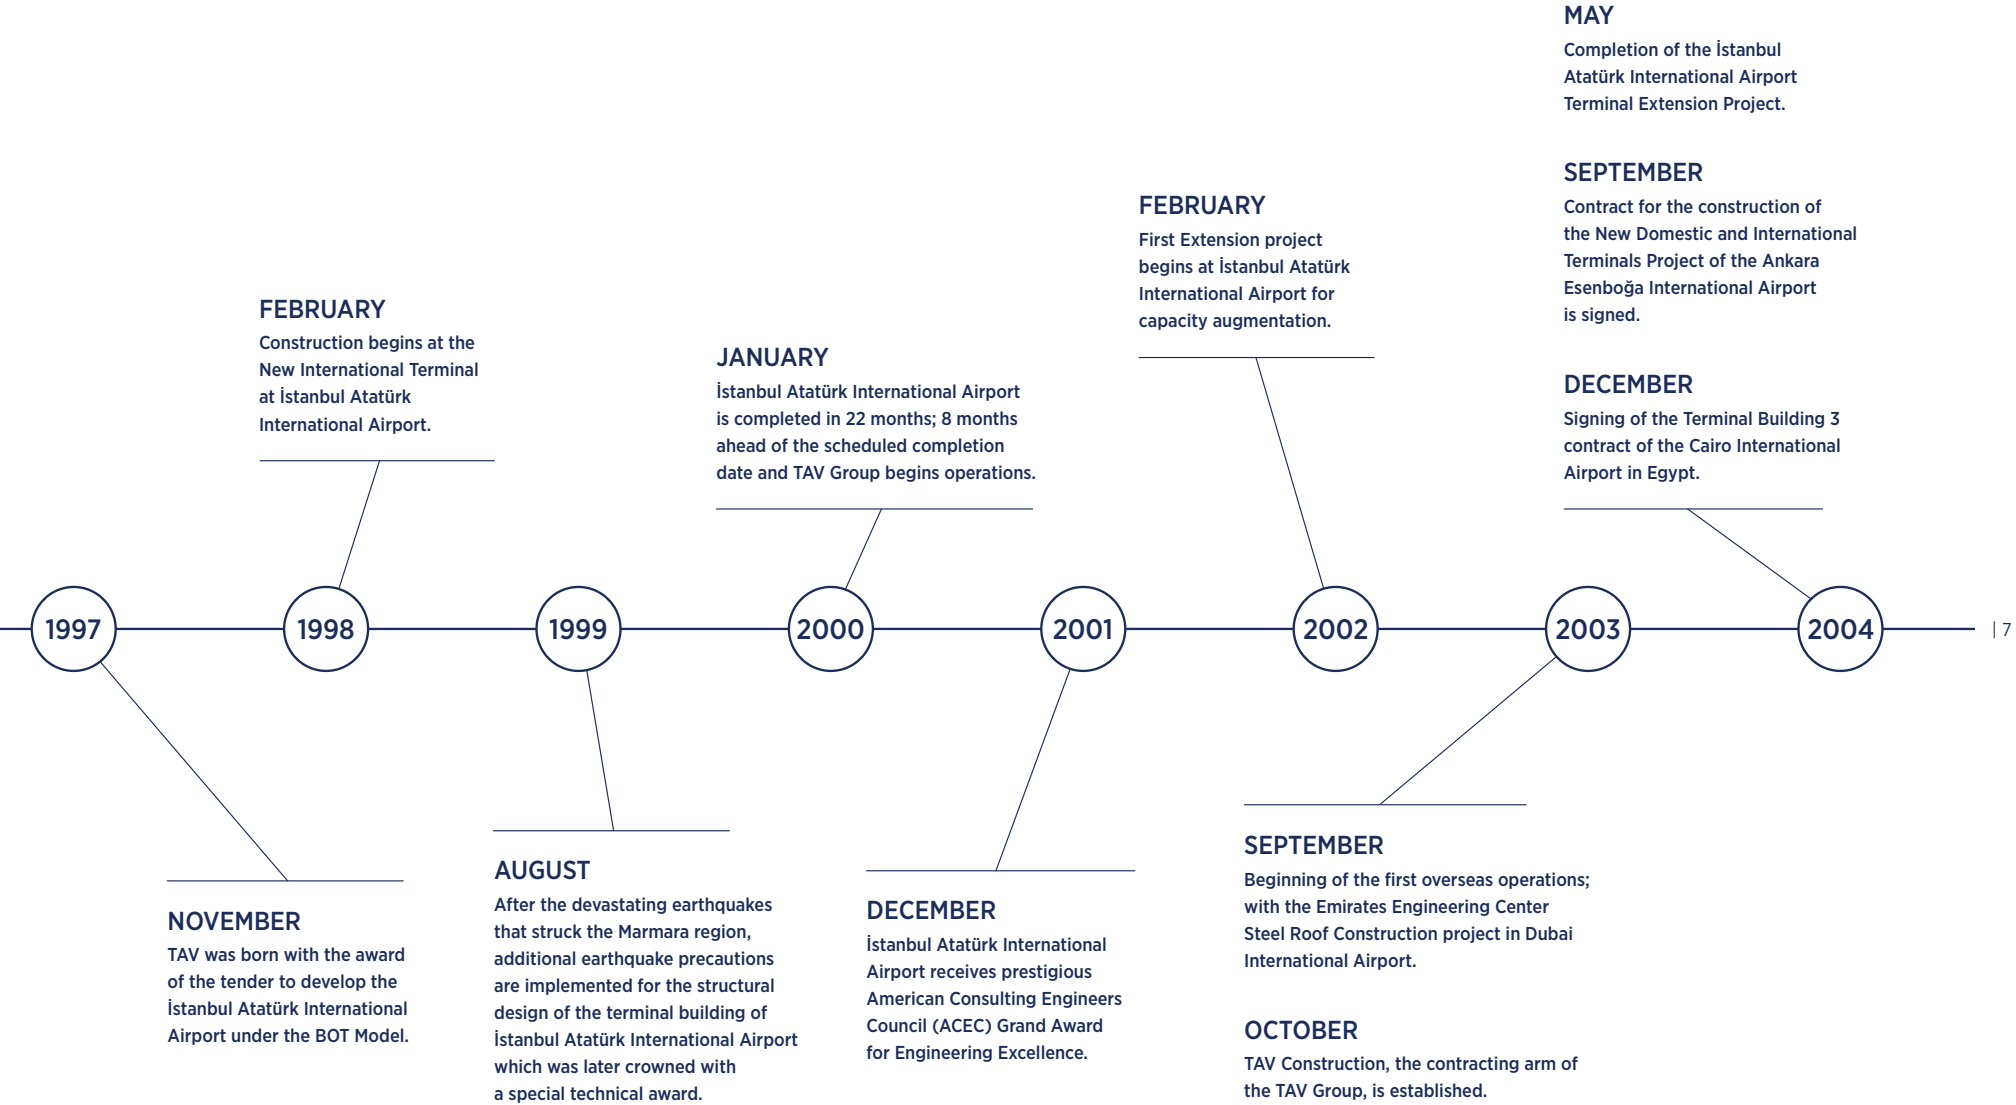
MAY
Completion of the İstanbul Atatürk International Airport Terminal Extension Project.

SEPTEMBER
Contract for the construction of the New Domestic and International Terminals Project of the Ankara Esenboğa International Airport is signed.

DECEMBER
Signing of the Terminal Building 3 contract of the Cairo International Airport in Egypt.

FEBRUARY
First Extension project begins at İstanbul Atatürk International Airport for capacity augmentation.

FEBRUARY
Construction begins at the New International Terminal at İstanbul Atatürk International Airport.

JANUARY
İstanbul Atatürk International Airport is completed in 22 months; 8 months ahead of the scheduled completion date and TAV Group begins operations.

1997 1998 1999 2000 2001 2002 2003 2004

| 7

NOVEMBER
TAV was born with the award of the tender to develop the İstanbul Atatürk International Airport under the BOT Model.

AUGUST
After the devastating earthquakes that struck the Marmara region, additional earthquake precautions are implemented for the structural design of the terminal building of İstanbul Atatürk International Airport which was later crowned with a special technical award.

DECEMBER
İstanbul Atatürk International Airport receives prestigious American Consulting Engineers Council (ACEC) Grand Award for Engineering Excellence.

SEPTEMBER
Beginning of the first overseas operations; with the Emirates Engineering Center Steel Roof Construction project in Dubai International Airport.

OCTOBER
TAV Construction, the contracting arm of the TAV Group, is established.